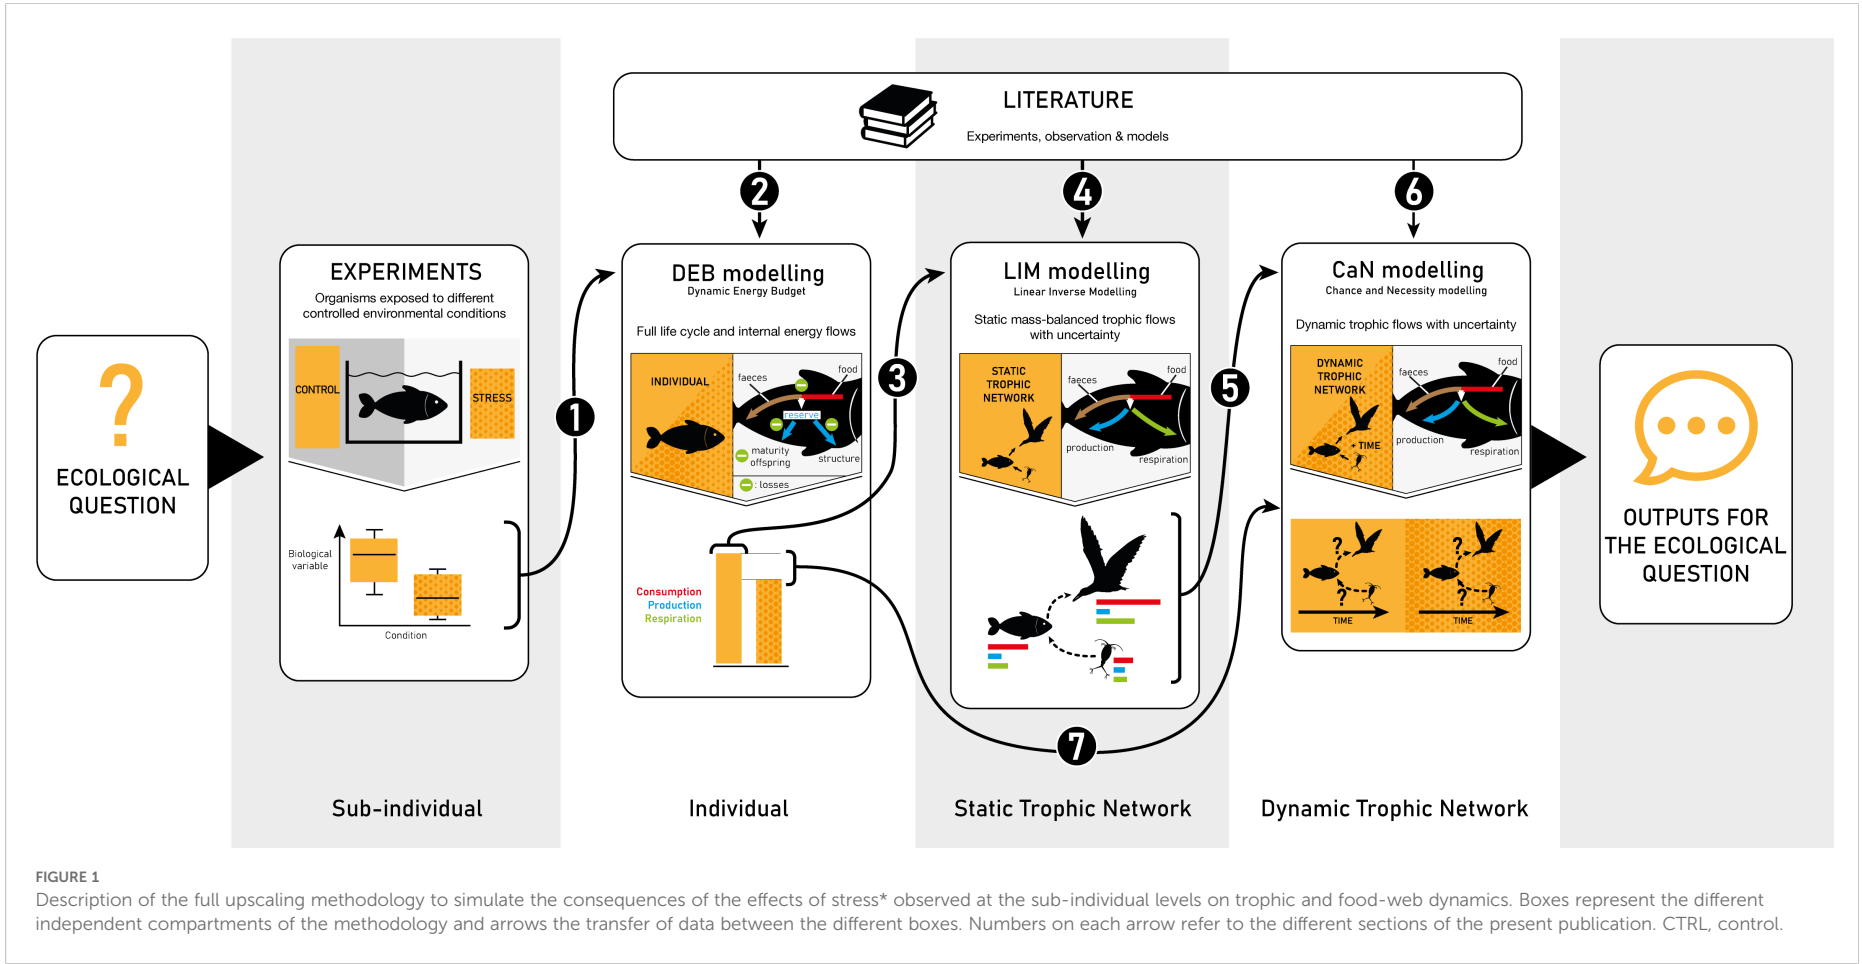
LITERATURE

Experiments, observation & models

?

ECOLOGICAL QUESTION

EXPERIMENTS

Organisms exposed to different controlled environmental conditions

CONTROL

STRESS

Biological variable

Condition

1

2

DEB modelling

Dynamic Energy Budget

Full life cycle and internal energy flows

INDIVIDUAL

faeces

food

reserve

maturity offspring

structure

: losses

Consumption

Production

Respiration

3

4

LIM modelling

Linear Inverse Modelling

Static mass-balanced trophic flows with uncertainty

STATIC TROPHIC NETWORK

faeces

food

production

respiration

5

6

CaN modelling

Chance and Necessity modelling

Dynamic trophic flows with uncertainty

DYNAMIC TROPHIC NETWORK

TIME

faeces

food

production

respiration

?

?

TIME

?

?

TIME

7

OUTPUTS FOR THE ECOLOGICAL QUESTION

Sub-individual

Individual

Static Trophic Network

Dynamic Trophic Network

FIGURE 1

Description of the full upscaling methodology to simulate the consequences of the effects of stress* observed at the sub-individual levels on trophic and food-web dynamics. Boxes represent the different independent compartments of the methodology and arrows the transfer of data between the different boxes. Numbers on each arrow refer to the different sections of the present publication. CTRL, control.